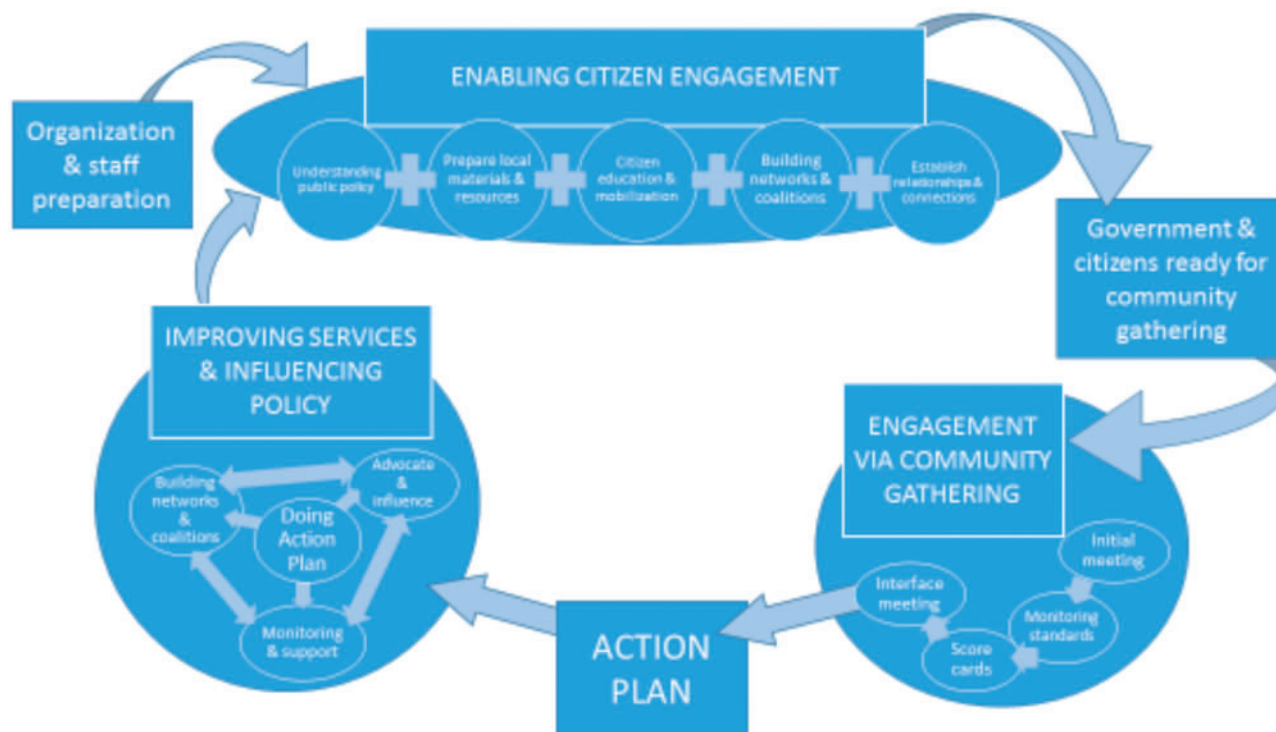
ENABLING CITIZEN ENGAGEMENT

Organization & staff preparation

Understanding public policy

Prepare local materials & resources

Citizen education & mobilization

Building networks & coalitions

Establish relationships & connections

Government & citizens ready for community gathering

ENGAGEMENT VIA COMMUNITY GATHERING

Initial meeting

Monitoring standards

Score cards

Interface meeting

ACTION PLAN

IMPROVING SERVICES & INFLUENCING POLICY

Building networks & coalitions

Advocate & influence

Doing Action Plan

Monitoring & support